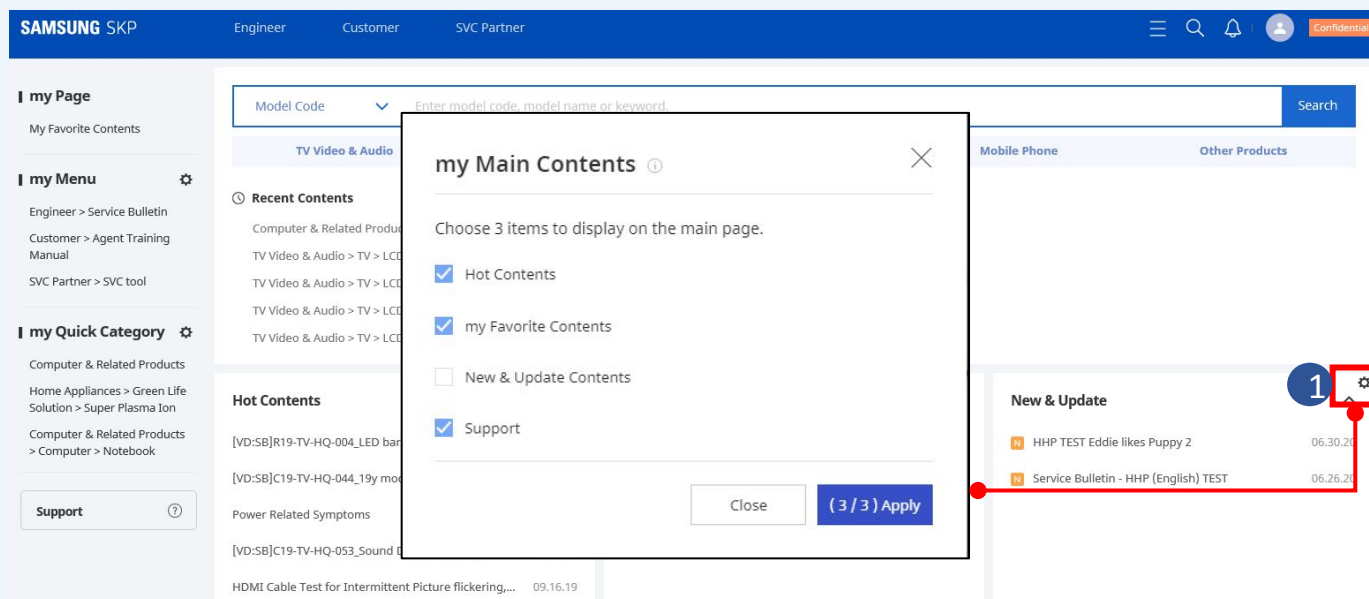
SAMSUNG SKP Engineer Customer SVC Partner Confidentia

my Page

My Favorite Contents

my Menu

Engineer > Service Bulletin

Customer > Agent Training Manual

SVC Partner > SVC tool

my Quick Category

Computer & Related Products

Home Appliances > Green Life Solution > Super Plasma Ion

Computer & Related Products > Computer > Notebook

Support

Model Code Enter model code, model name or keyword. Search

TV Video & Audio Mobile Phone Other Products

Recent Contents

Computer & Related Produc

TV Video & Audio > TV > LCD

TV Video & Audio > TV > LCD

TV Video & Audio > TV > LCD

TV Video & Audio > TV > LCD

Hot Contents

[VD:SB]R19-TV-HQ-004_LED bar

[VD:SB]C19-TV-HQ-044_19y mod

Power Related Symptoms

[VD:SB]C19-TV-HQ-053_Sound D

HDMI Cable Test for Intermittent Picture flickering,... 09.16.19

my Main Contents

Choose 3 items to display on the main page.

Hot Contents

my Favorite Contents

New & Update Contents

Support

Close (3 / 3) Apply

1

New & Update

N HHP TEST Eddie likes Puppy 2 06.30.20

N Service Bulletin - HHP (English) TEST 06.26.20